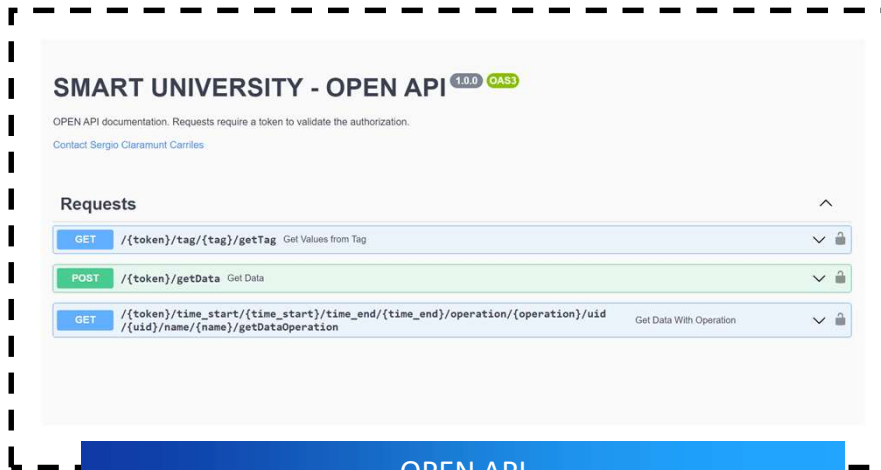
SMART UNIVERSITY - OPEN API 1.0.0 OAS3

OPEN API documentation. Requests require a token to validate the authorization.

Contact Sergio Claramunt Carriles

Requests

GET /{token}/tag/{tag}/getTag Get Values from Tag

POST /{token}/getData Get Data

GET /{token}/time_start/{time_start}/time_end/{time_end}/operation/{operation}/uid/{uid}/name/{name}/getDataOperation Get Data With Operation

OPEN API